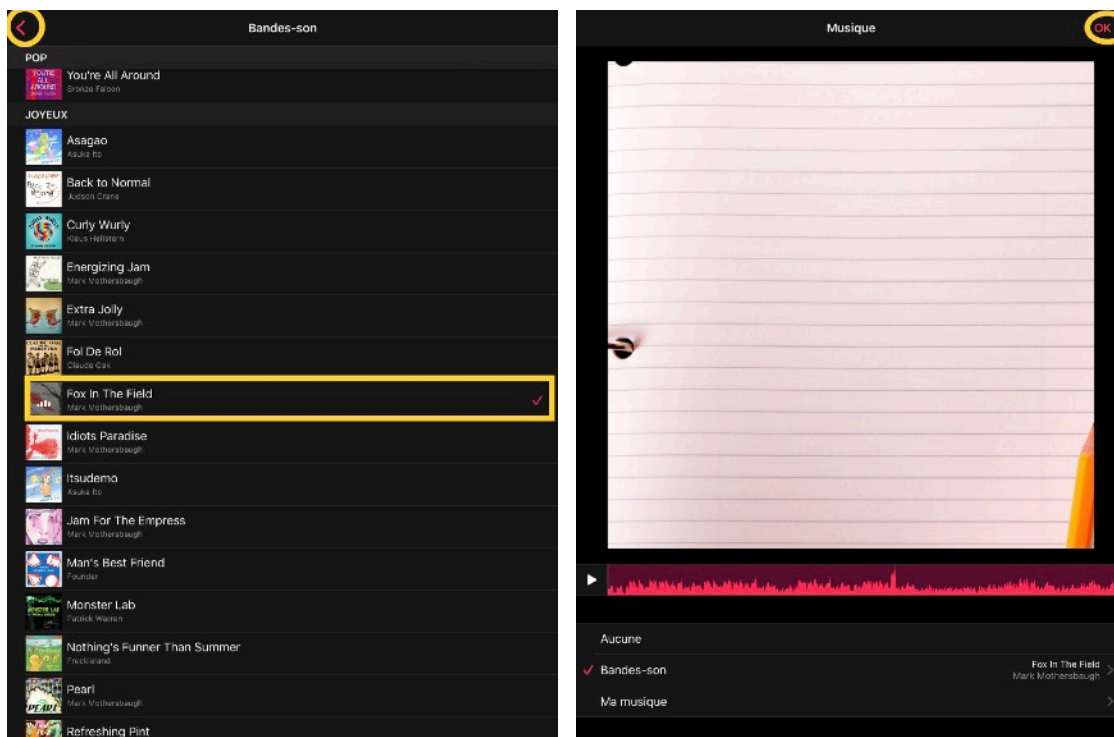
Bandes-son

POP

You're All Around
Bronze Falcon

JOYEUX

Asagao
Asuka Ito

Back to Normal
Judson Crane

Curly Wurly
Klaus Hellstern

Energizing Jam
Mark Mothersbaugh

Extra Jolly
Mark Mothersbaugh

Fol De Rol
Claude Cox

Fox In The Field
Mark Mothersbaugh

Idiots Paradise
Mark Mothersbaugh

Itsudemo
Asuka Ito

Jam For The Empress
Mark Mothersbaugh

Man's Best Friend
Founder

Monster Lab
Patrick Warren

Nothing's Funner Than Summer
Freckleland

Pearl
Mark Mothersbaugh

Refreshing Pint

Musique

OK

Aucune

Bandes-son

Fox In The Field
Mark Mothersbaugh

Ma musique